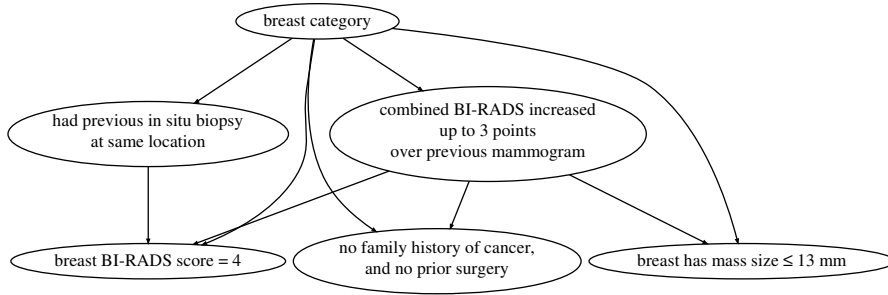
breast category

had previous in situ biopsy at same location

combined BI-RADS increased up to 3 points over previous mammogram

breast BI-RADS score = 4

no family history of cancer, and no prior surgery

breast has mass size ≤ 13 mm